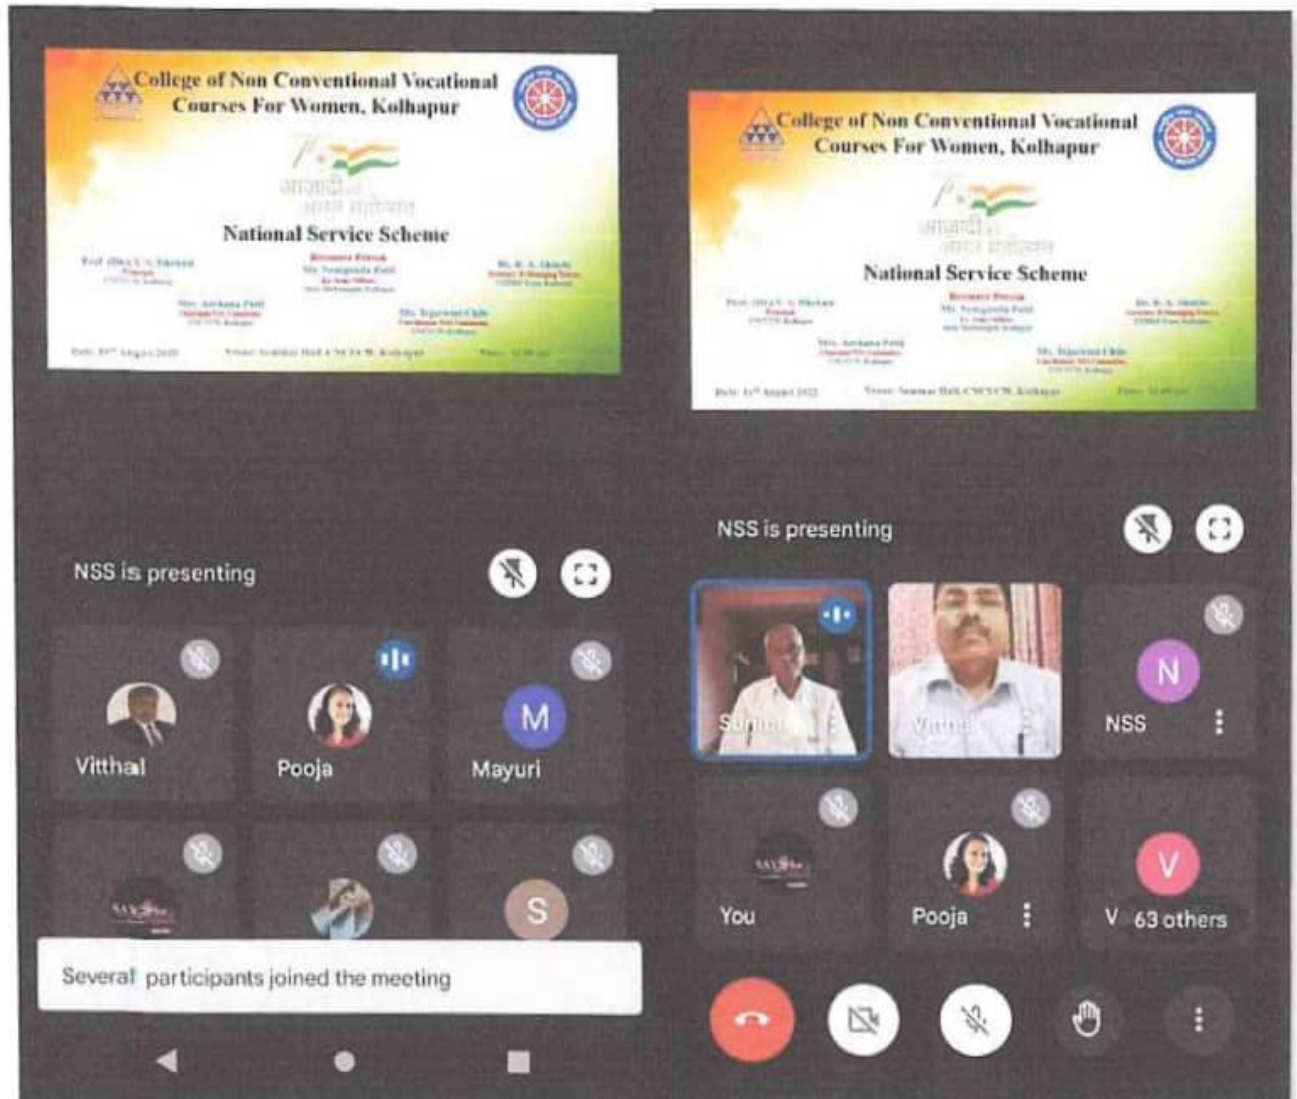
College of Non Conventional Vocational Courses For Women, Kolhapur

आजादी का अमृत महोत्सव

National Service Scheme

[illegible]

NSS is presenting

Vitthal

Pooja

M

Mayuri

S

Several participants joined the meeting

College of Non Conventional Vocational Courses For Women, Kolhapur

आजादी का अमृत महोत्सव

National Service Scheme

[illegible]

NSS is presenting

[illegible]

N

NSS

You

Pooja

V

V 63 others